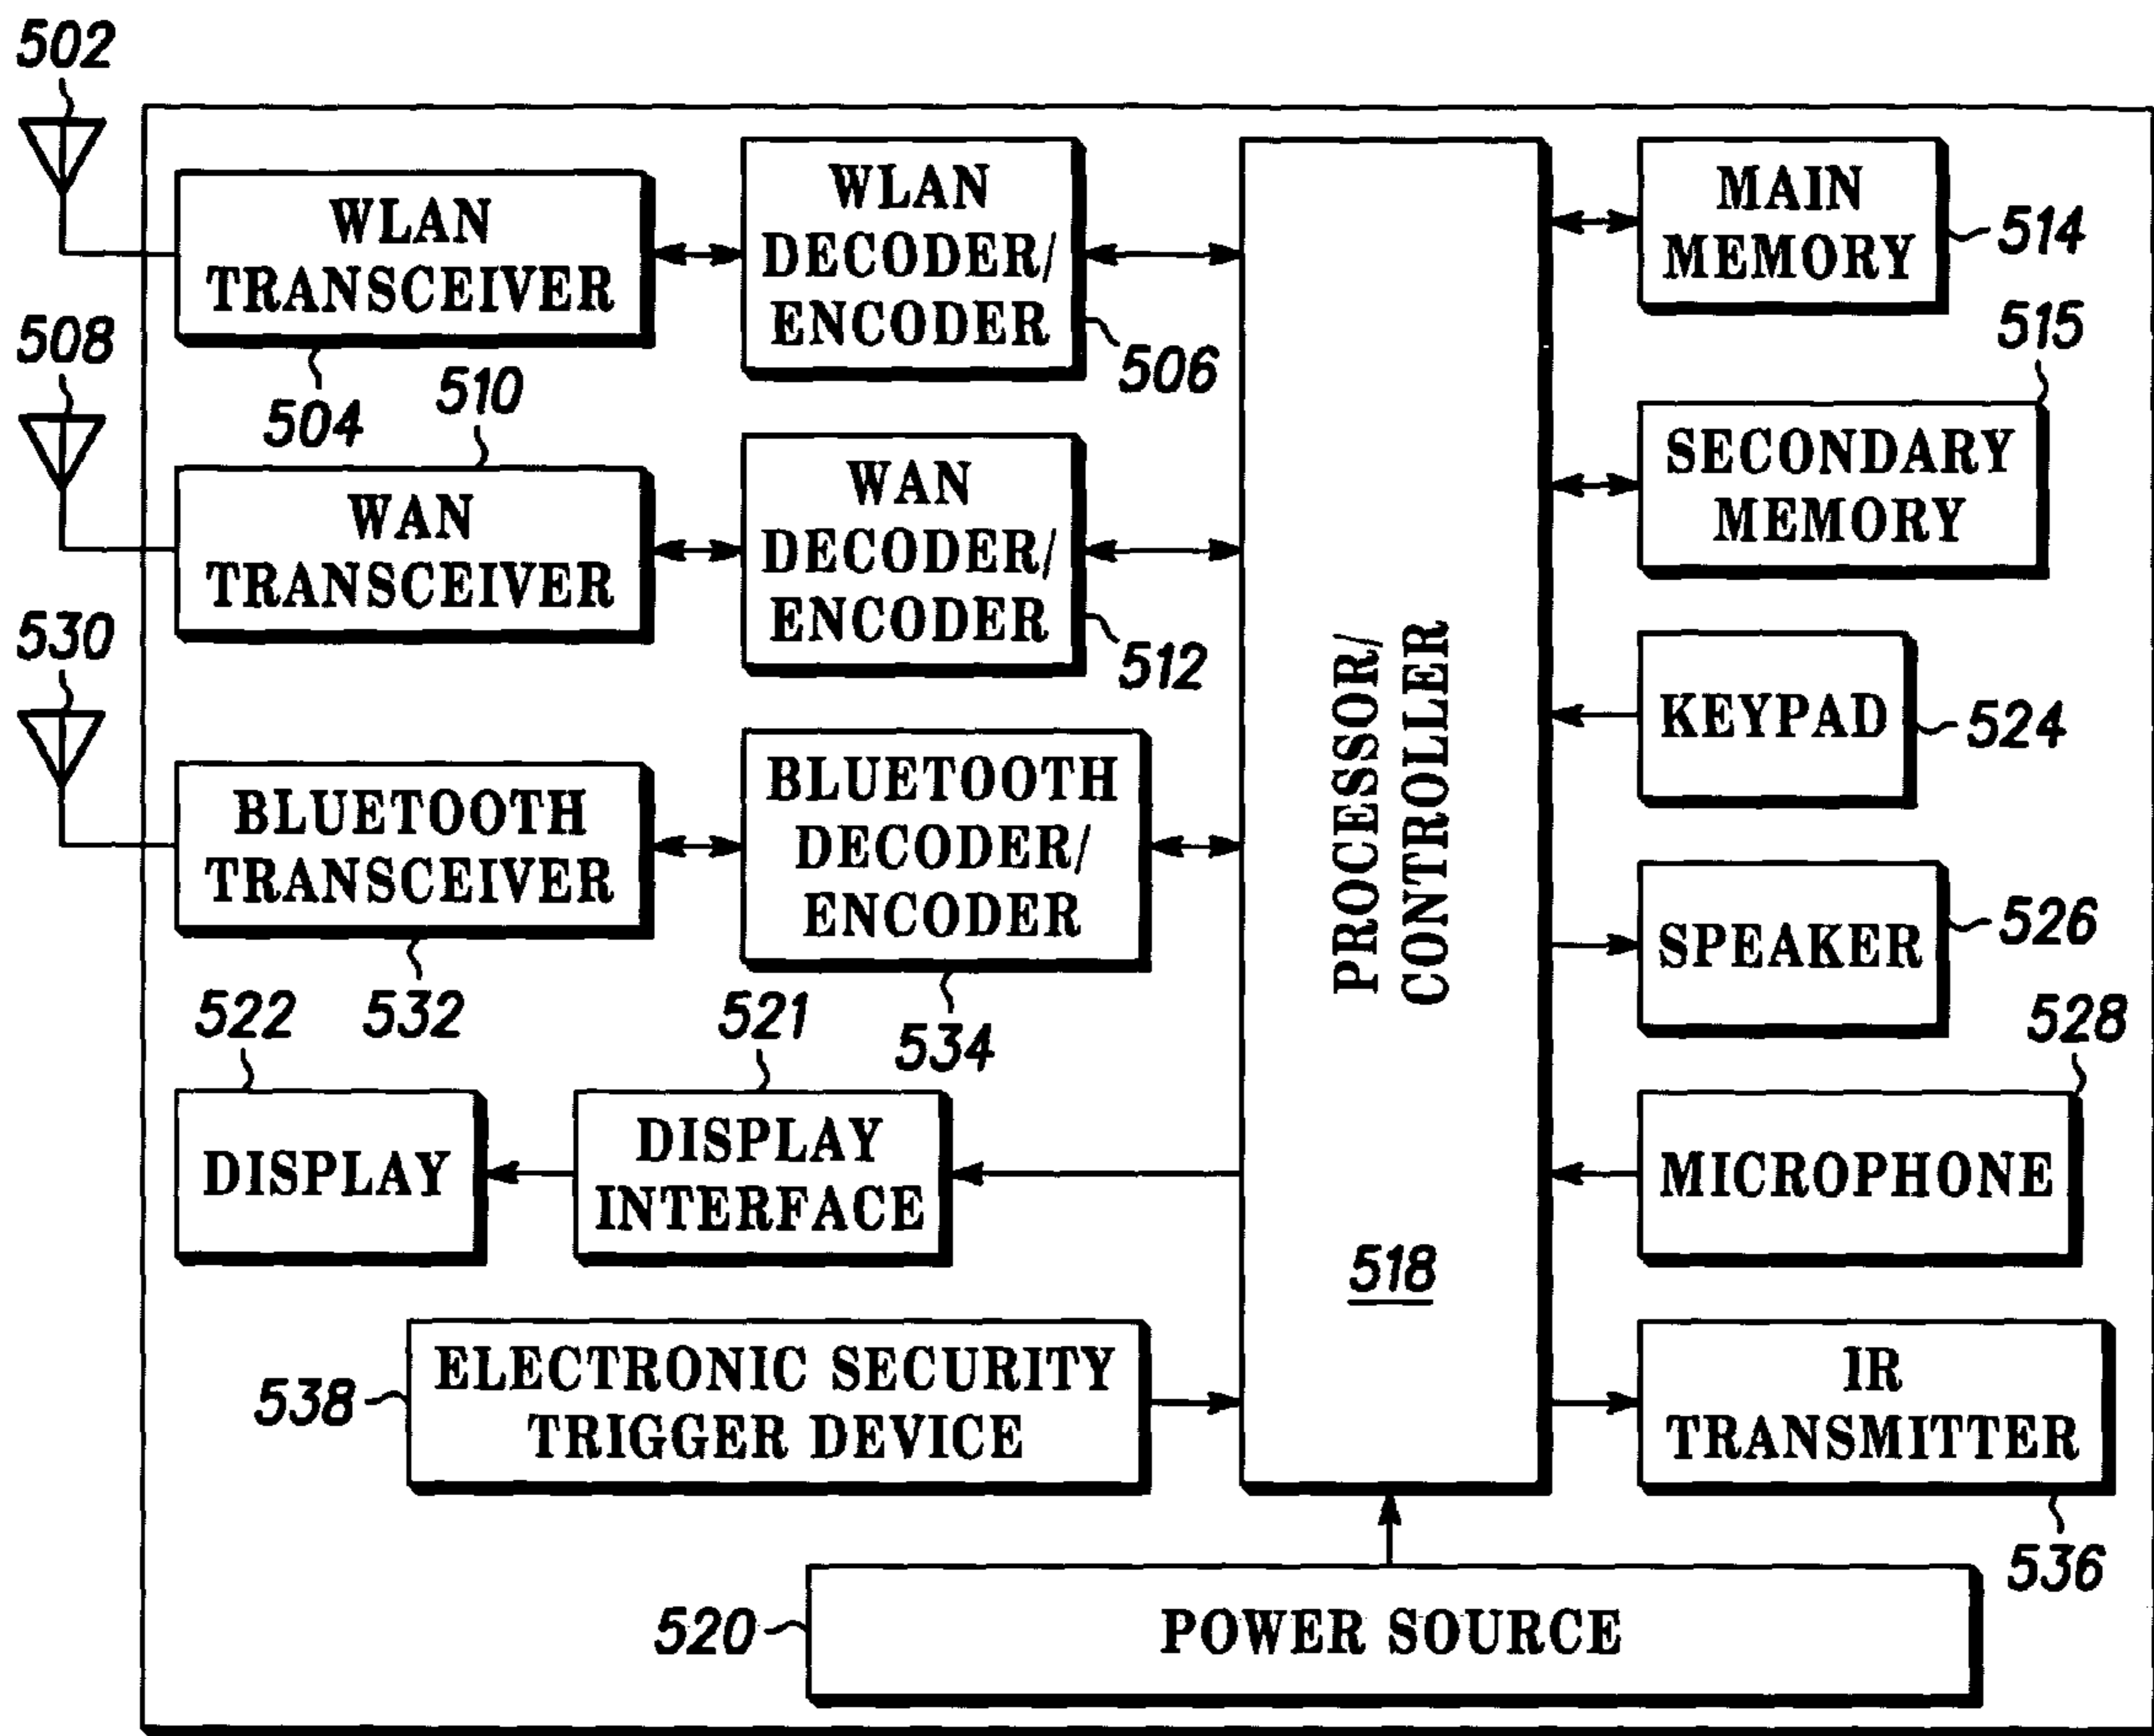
502

WLAN TRANSCEIVER

504

WLAN DECODER/ ENCODER

506

508

510

WAN TRANSCEIVER

WAN DECODER/ ENCODER

512

530

BLUETOOTH TRANSCEIVER

532

BLUETOOTH DECODER/ ENCODER

534

522

DISPLAY

521

DISPLAY INTERFACE

538

ELECTRONIC SECURITY TRIGGER DEVICE

PROCESSOR/ CONTROLLER

518

MAIN MEMORY

514

515

SECONDARY MEMORY

KEYPAD

524

SPEAKER

526

528

MICROPHONE

IR TRANSMITTER

536

520

POWER SOURCE